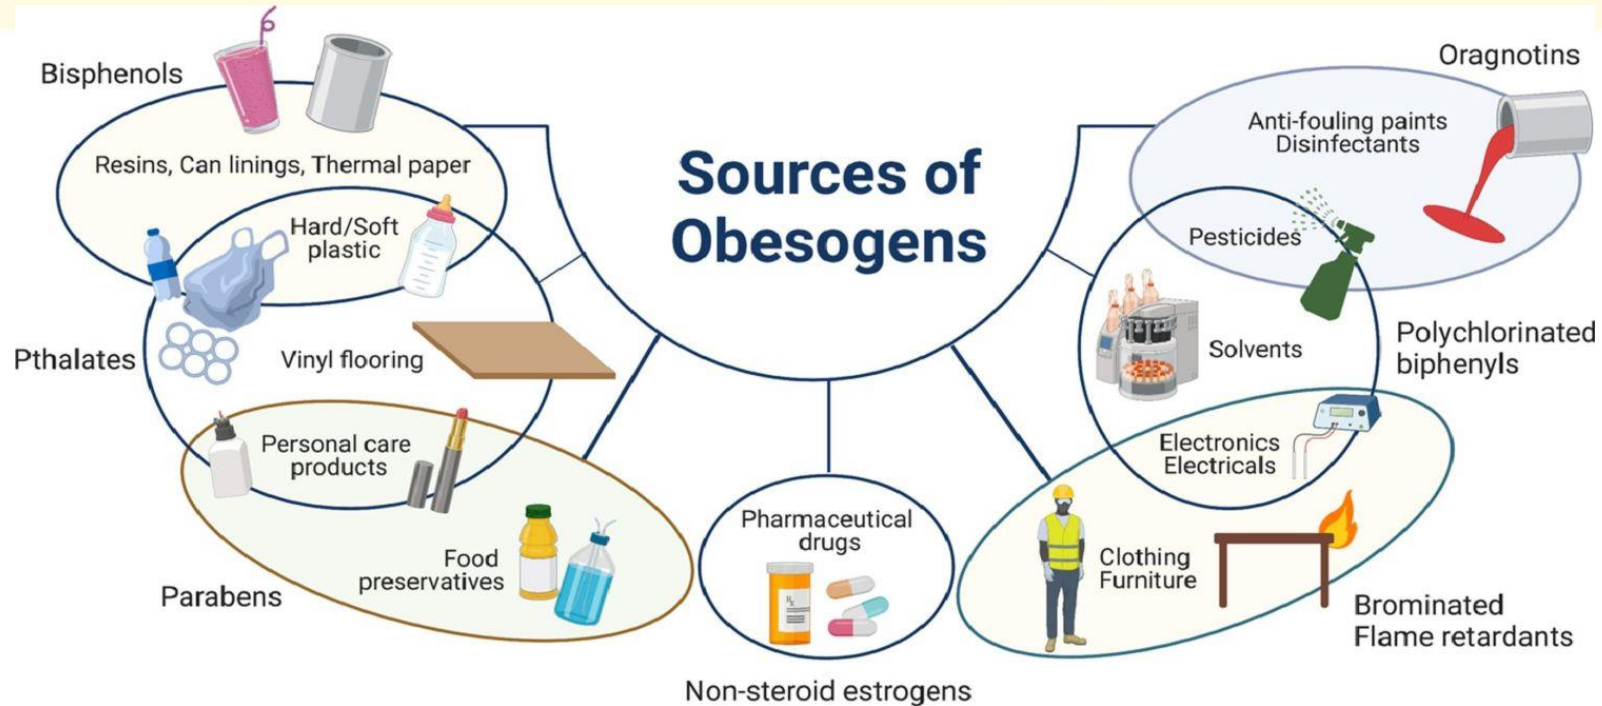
Sources of Obesogens

Bisphenols

Resins, Can linings, Thermal paper

Hard/Soft plastic

Pthalates

Vinyl flooring

Personal care products

Food preservatives

Parabens

Pharmaceutical drugs

Non-steroid estrogens

Oragnotins

Anti-fouling paints Disinfectants

Pesticides

Solvents

Polychlorinated biphenyls

Electronics Electricals

Clothing Furniture

Brominated Flame retardants